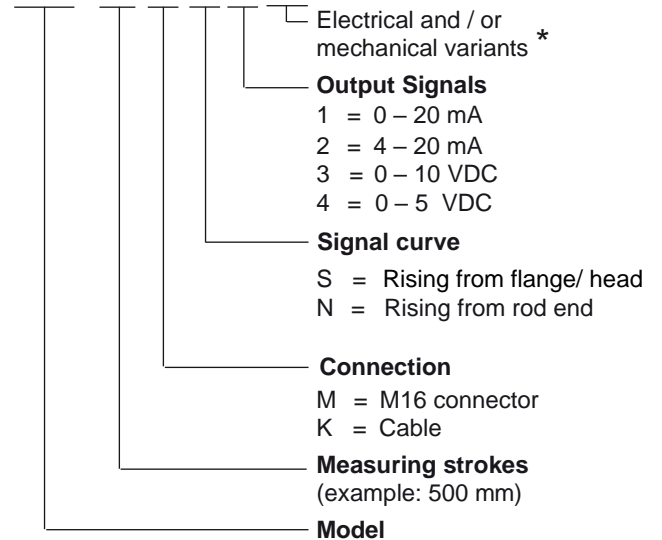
Electrical and / or mechanical variants *

**Output Signals**
1 = 0 – 20 mA
2 = 4 – 20 mA
3 = 0 – 10 VDC
4 = 0 – 5 VDC

**Signal curve**
S = Rising from flange/ head
N = Rising from rod end

**Connection**
M = M16 connector
K = Cable

**Measuring strokes**
(example: 500 mm)

**Model**